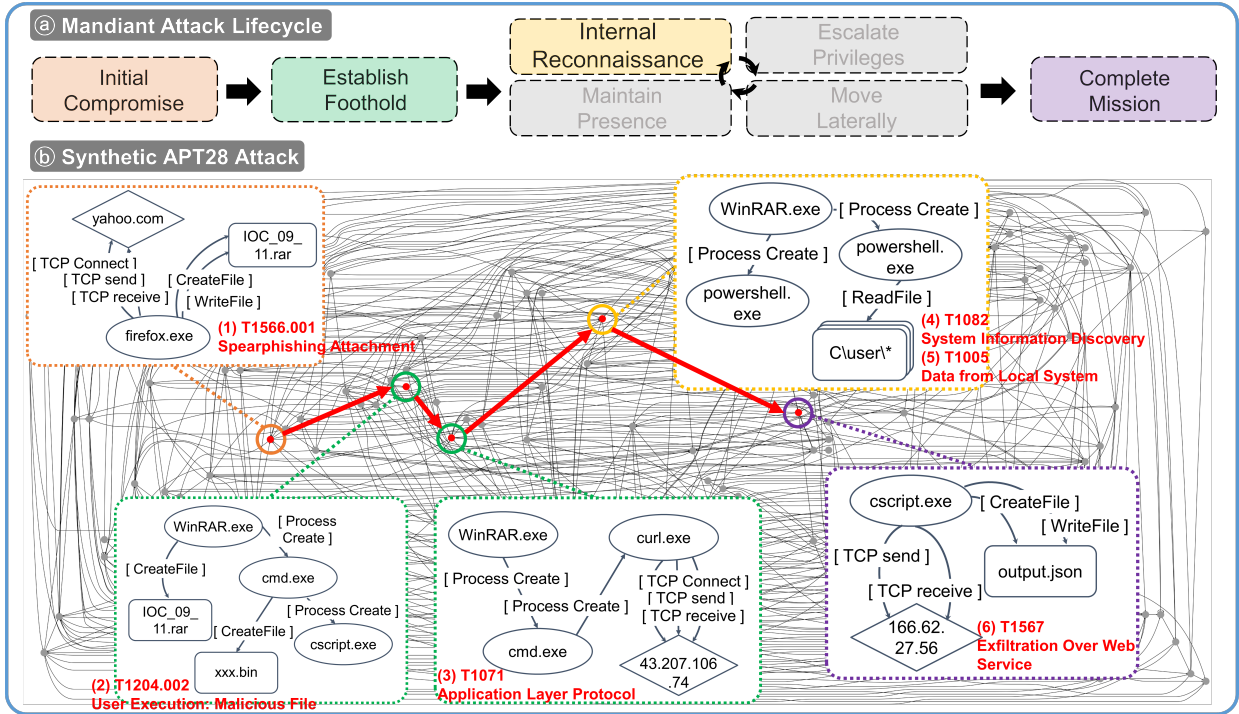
ⓐ Mandiant Attack Lifecycle

Initial Compromise

Establish Foothold

Internal Reconnaissance

Escalate Privileges

Maintain Presence

Move Laterally

Complete Mission

ⓑ Synthetic APT28 Attack

yahoo.com

[ TCP Connect ]
[ TCP send ]
[ TCP receive ]

IOC_09_11.rar

[ CreateFile ]
[ WriteFile ]

firefox.exe

(1) T1566.001
Spearphishing Attachment

WinRAR.exe

[ Process Create ]

[ Process Create ]

powershell.exe

powershell.exe

[ ReadFile ]

C\user\*

(4) T1082
System Information Discovery
(5) T1005
Data from Local System

WinRAR.exe

[ Process Create ]

[ CreateFile ]

cmd.exe

IOC_09_11.rar

[ CreateFile ]

[ Process Create ]

cscript.exe

xxx.bin

(2) T1204.002
User Execution: Malicious File

WinRAR.exe

curl.exe

[ Process Create ]

[ Process Create ]

[ TCP Connect ]
[ TCP send ]
[ TCP receive ]

cmd.exe

43.207.106.74

(3) T1071
Application Layer Protocol

cscript.exe

[ CreateFile ]
[ WriteFile ]

[ TCP send ]

[ TCP receive ]

output.json

166.62.27.56

(6) T1567
Exfiltration Over Web Service